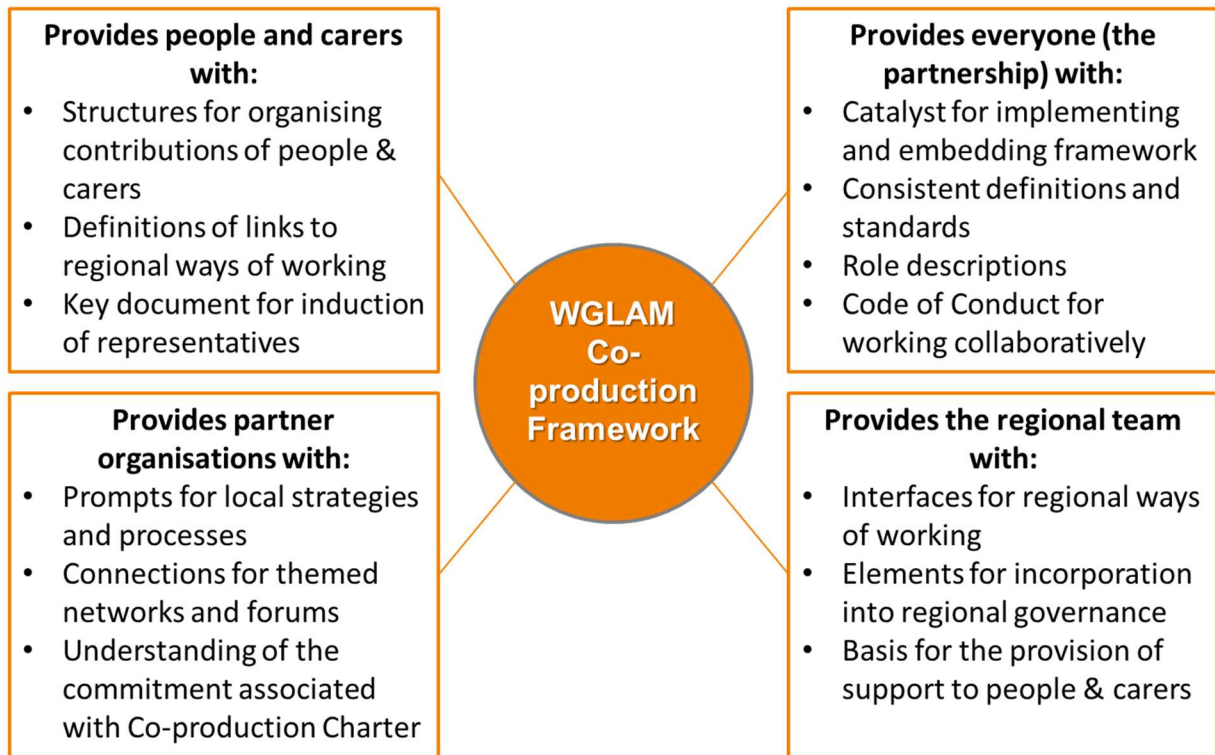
Provides people and carers with:
- Structures for organising contributions of people & carers
- Definitions of links to regional ways of working
- Key document for induction of representatives

Provides everyone (the partnership) with:
- Catalyst for implementing and embedding framework
- Consistent definitions and standards
- Role descriptions
- Code of Conduct for working collaboratively

WGLAM Co-production Framework

Provides partner organisations with:
- Prompts for local strategies and processes
- Connections for themed networks and forums
- Understanding of the commitment associated with Co-production Charter

Provides the regional team with:
- Interfaces for regional ways of working
- Elements for incorporation into regional governance
- Basis for the provision of support to people & carers